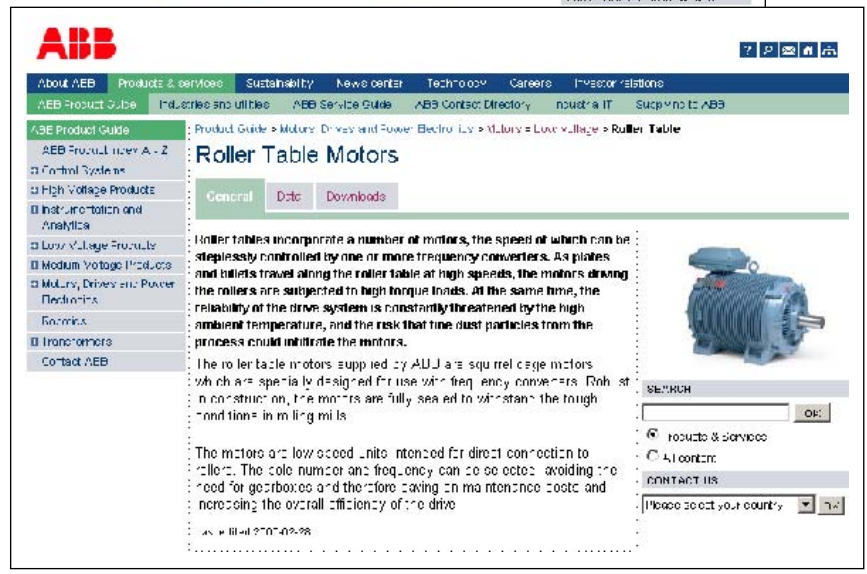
ABB

About ABB | Products & services | Sustainability | News center | Technology | Careers | Investor relations

ABB Product Guide | Industries and utilities | ABB Service Guide | ABB Contact Directory | Industrial IT | Subscribe to ABB

ABB Product Guide
ABB Product Index A - Z
Control Systems
High Voltage Products
Instrumentation and Analytics
Low Voltage Products
Medium Voltage Products
Motors, Drives and Power Electronics
Robotics
Transformers
Contact ABB

Product Guide > Motors, Drives and Power Electronics > Motors > Low Voltage > Roller Table

Roller Table Motors

General | Data | Downloads

Roller tables incorporate a number of motors, the speed of which can be steplessly controlled by one or more frequency converters. As plates and billets travel along the roller table at high speeds, the motors driving the rollers are subjected to high torque loads. At the same time, the reliability of the drive system is constantly threatened by the high ambient temperature, and the risk that fine dust particles from the process could infiltrate the motors.

The roller table motors supplied by ABB are squirrel cage motors which are specially designed for use with frequency converters. Robust in construction, the motors are fully sealed to withstand the tough conditions in rolling mills.

The motors are low speed units intended for direct connection to rollers. The pole number and frequency can be selected avoiding the need for gearboxes and therefore saving on maintenance costs and increasing the overall efficiency of the drive.

Last edited 2007-03-28

SEARCH
OK
Products & Services
All content
CONTACT US
Please select your country
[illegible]